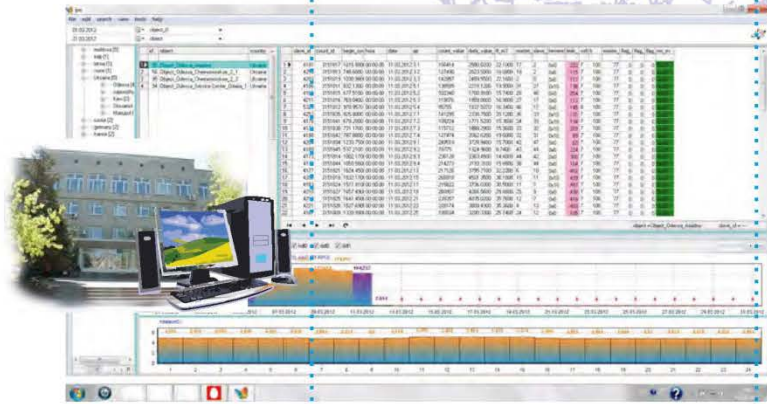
file edit search view tools help

01.03.2012
31.03.2012

object_id
object

id
object
country

Object_Odessa_Institute
Object_Odessa_Chernomorskaya_2_1
Object_Odessa_Chernomorskaya_2_2
Object_Odessa_Sobornaya_Odessa_1

Ukraine
Ukraine
Ukraine
Ukraine

world
italy
china
russia
Ukraine
Odessa
Lviv
Kiev
Donetsk
Kharkov
russia
germany
france

client_id
count_id
begin_counting
date
ap
counter_value
daily_value
market
alarm
temp
volt

object=Object_Odessa_Institute